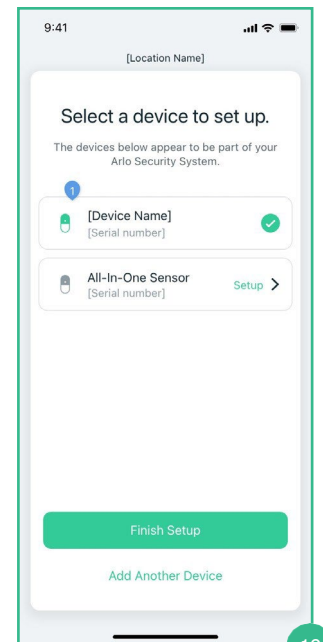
9:41

[Location Name]

Select a device to set up.

The devices below appear to be part of your Arlo Security System.

1

[Device Name]
[Serial number]

All-In-One Sensor
[Serial number]

Setup >

Finish Setup

Add Another Device

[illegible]